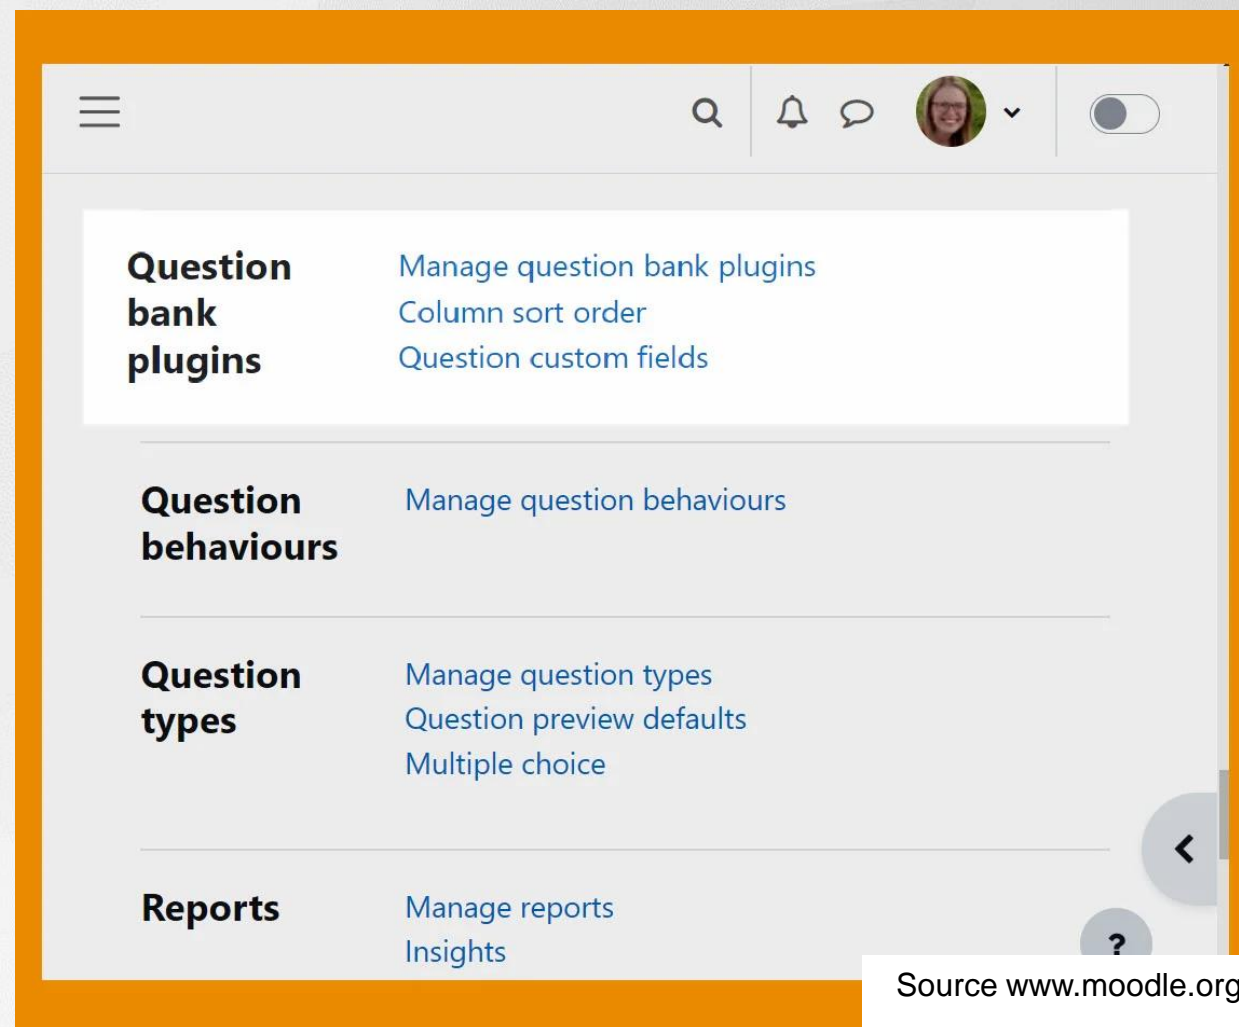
Question bank plugins

Manage question bank plugins
Column sort order
Question custom fields

Question behaviours

Manage question behaviours

Question types

Manage question types
Question preview defaults
Multiple choice

Reports

Manage reports
Insights

?

Source www.moodle.org